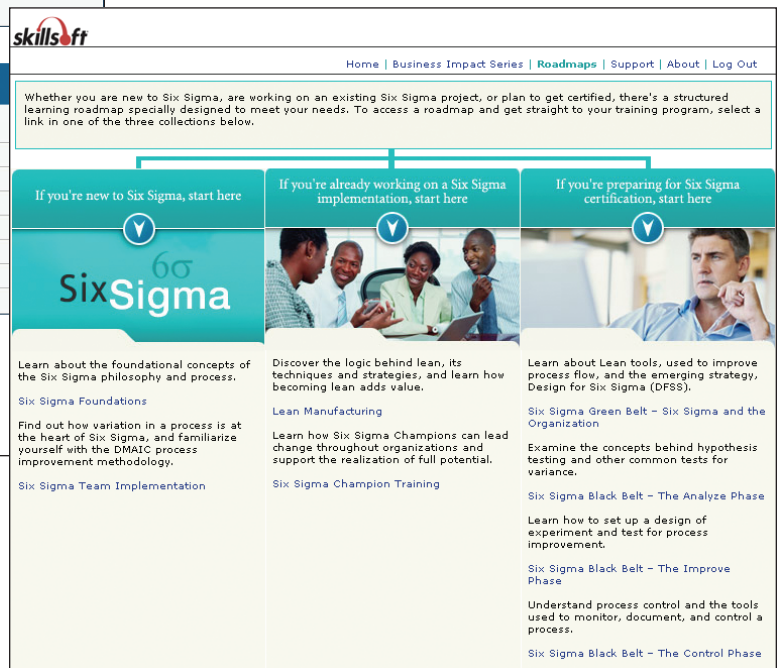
skillsoft

Home | Business Impact Series | Roadmaps | Support | About | Log Out

Whether you are new to Six Sigma, are working on an existing Six Sigma project, or plan to get certified, there's a structured learning roadmap specially designed to meet your needs. To access a roadmap and get straight to your training program, select a link in one of the three collections below.

If you're new to Six Sigma, start here

6σ
Six Sigma

Learn about the foundational concepts of the Six Sigma philosophy and process.

Six Sigma Foundations

Find out how variation in a process is at the heart of Six Sigma, and familiarize yourself with the DMAIC process improvement methodology.

Six Sigma Team Implementation

If you're already working on a Six Sigma implementation, start here

Discover the logic behind lean, its techniques and strategies, and learn how becoming lean adds value.

Lean Manufacturing

Learn how Six Sigma Champions can lead change throughout organizations and support the realization of full potential.

Six Sigma Champion Training

If you're preparing for Six Sigma certification, start here

Learn about Lean tools, used to improve process flow, and the emerging strategy, Design for Six Sigma (DFSS).

Six Sigma Green Belt – Six Sigma and the Organization

Examine the concepts behind hypothesis testing and other common tests for variance.

Six Sigma Black Belt – The Analyze Phase

Learn how to set up a design of experiment and test for process improvement.

Six Sigma Black Belt – The Improve Phase

Understand process control and the tools used to monitor, document, and control a process.

Six Sigma Black Belt – The Control Phase